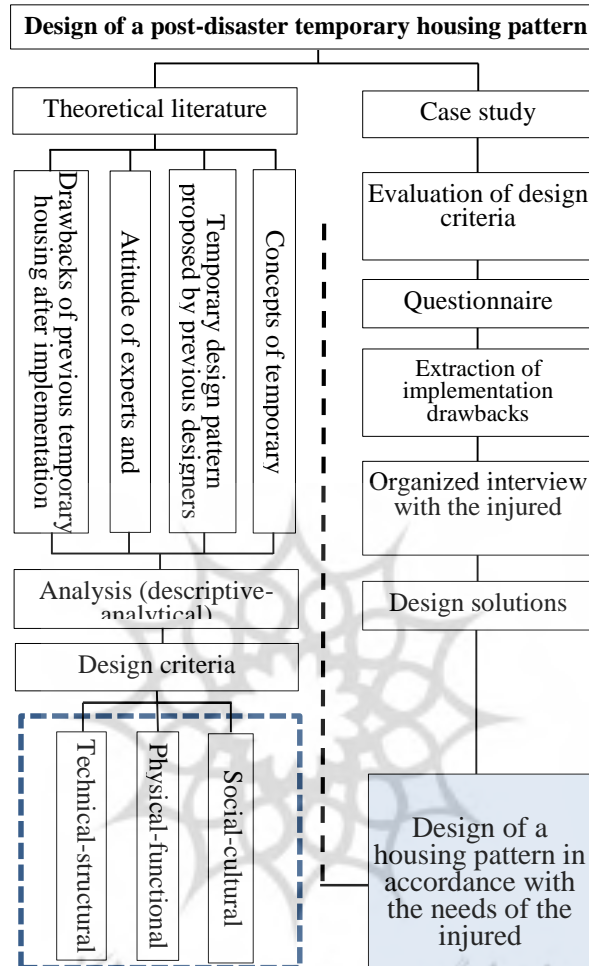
Design of a post-disaster temporary housing pattern

Theoretical literature

Drawbacks of previous temporary housing after implementation

Attitude of experts and

Temporary design pattern proposed by previous designers

Concepts of temporary

Analysis (descriptive-analytical)

Design criteria

Technical-structural

Physical-functional

Social-cultural

Case study

Evaluation of design criteria

Questionnaire

Extraction of implementation drawbacks

Organized interview with the injured

Design solutions

Design of a housing pattern in accordance with the needs of the injured